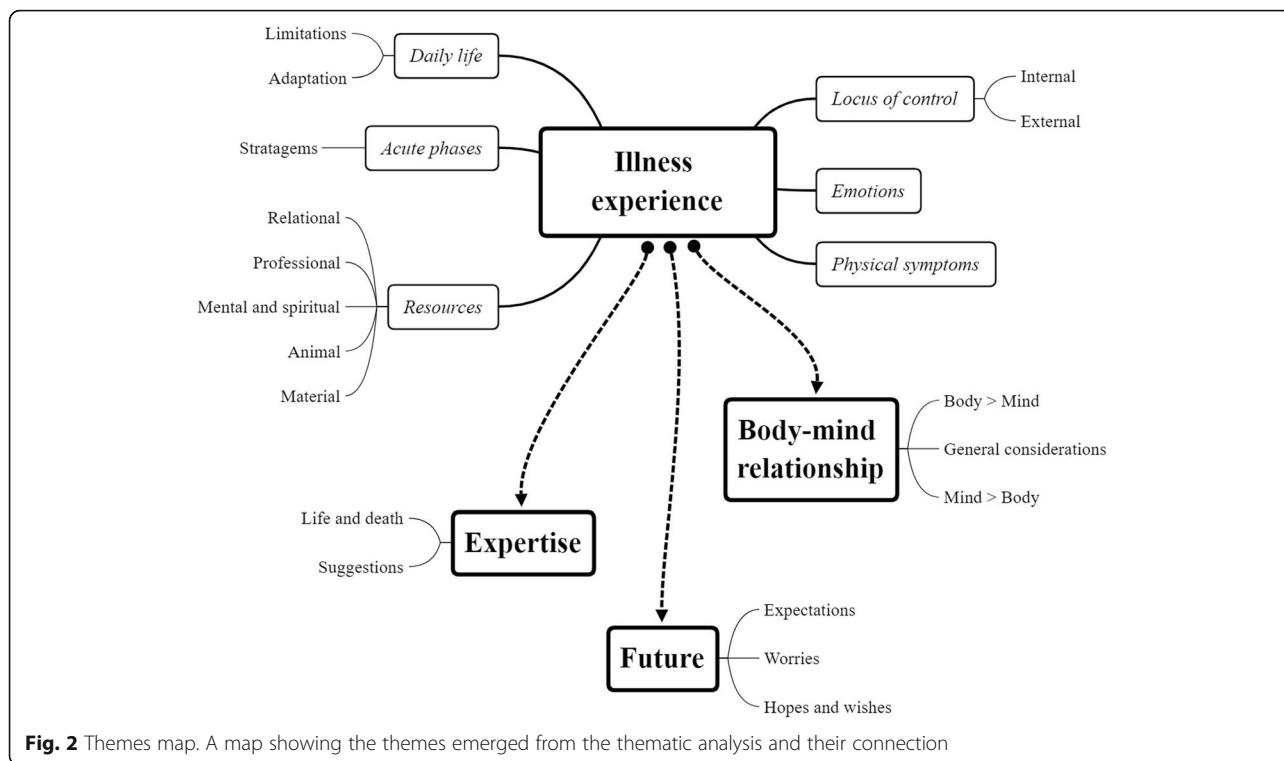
Limitations
Adaptation
Daily life

Stratagems
Acute phases

Illness experience

Locus of control
Internal
External

Emotions

Physical symptoms

Relational
Professional
Mental and spiritual
Animal
Material
Resources

Body-mind relationship
Body > Mind
General considerations
Mind > Body

Life and death
Suggestions
Expertise

Future
Expectations
Worries
Hopes and wishes

**Fig. 2** Themes map. A map showing the themes emerged from the thematic analysis and their connection